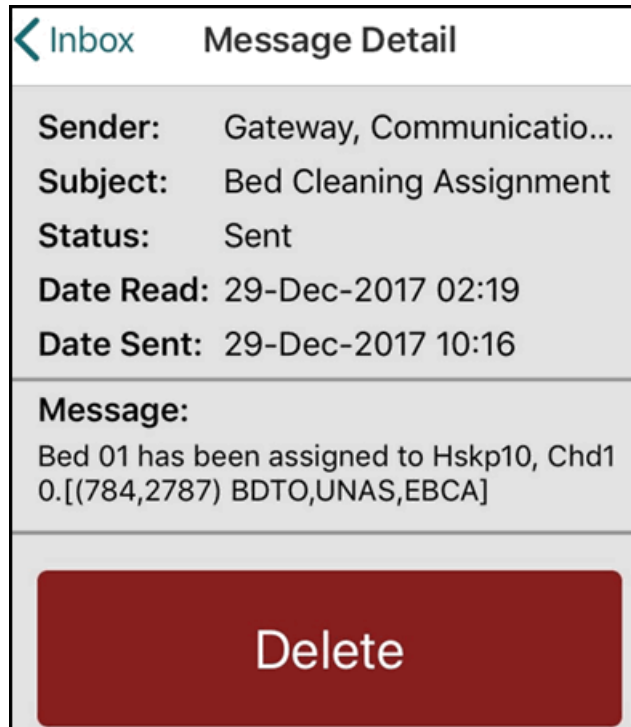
Inbox Message Detail

Sender: Gateway, Communicatio...
Subject: Bed Cleaning Assignment
Status: Sent
Date Read: 29-Dec-2017 02:19
Date Sent: 29-Dec-2017 10:16

Message:
Bed 01 has been assigned to Hskp10, Chd10.[(784,2787) BDTO,UNAS,EBCA]

Delete